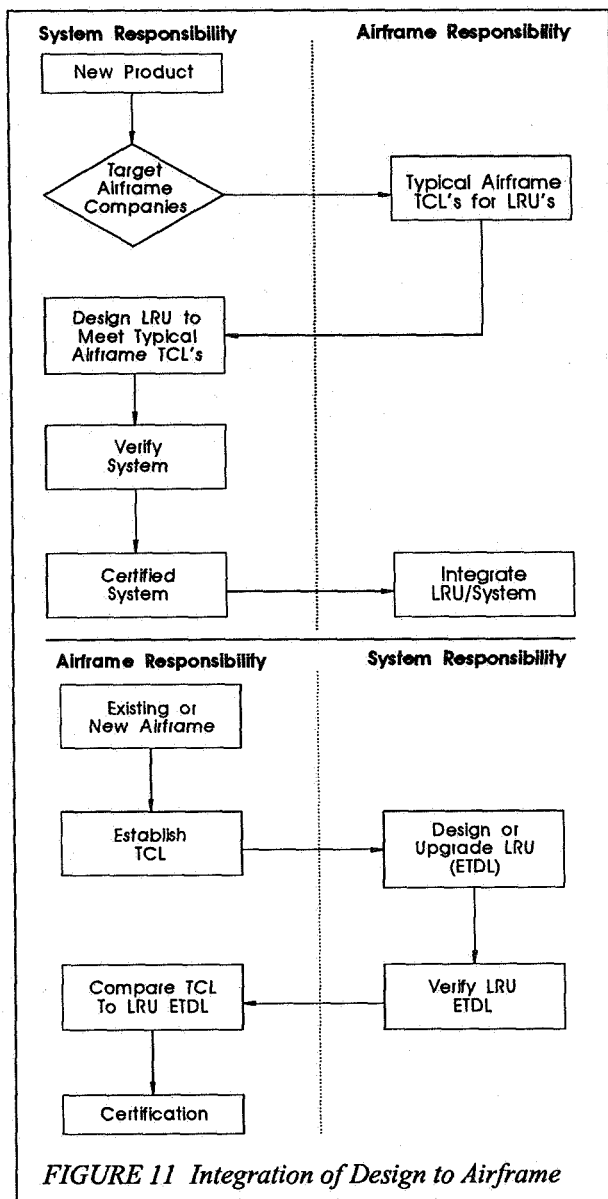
System Responsibility

Airframe Responsibility

New Product

Target Airframe Companies

Typical Airframe TCL's for LRU's

Design LRU to Meet Typical Airframe TCL's

Verify System

Certified System

Integrate LRU/System

Airframe Responsibility

System Responsibility

Existing or New Airframe

Establish TCL

Design or Upgrade LRU (ETDL)

Verify LRU ETDL

Compare TCL To LRU ETDL

Certification

FIGURE 11 Integration of Design to Airframe